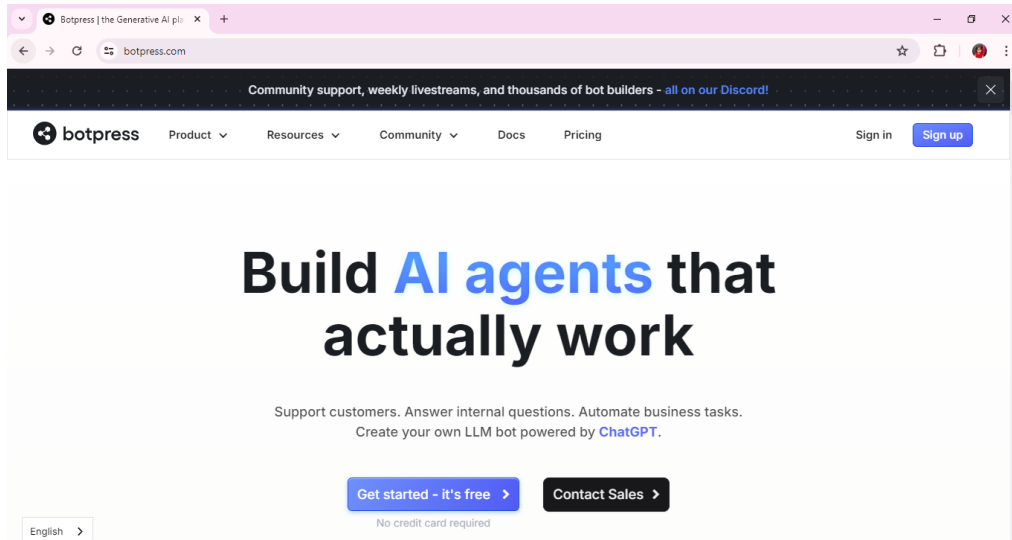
Botpress | the Generative AI pla

botpress.com

Community support, weekly livestreams, and thousands of bot builders - all on our Discord!

botpress Product Resources Community Docs Pricing Sign in Sign up

Build AI agents that actually work

Support customers. Answer internal questions. Automate business tasks. Create your own LLM bot powered by ChatGPT.

Get started - it's free

Contact Sales

No credit card required

English